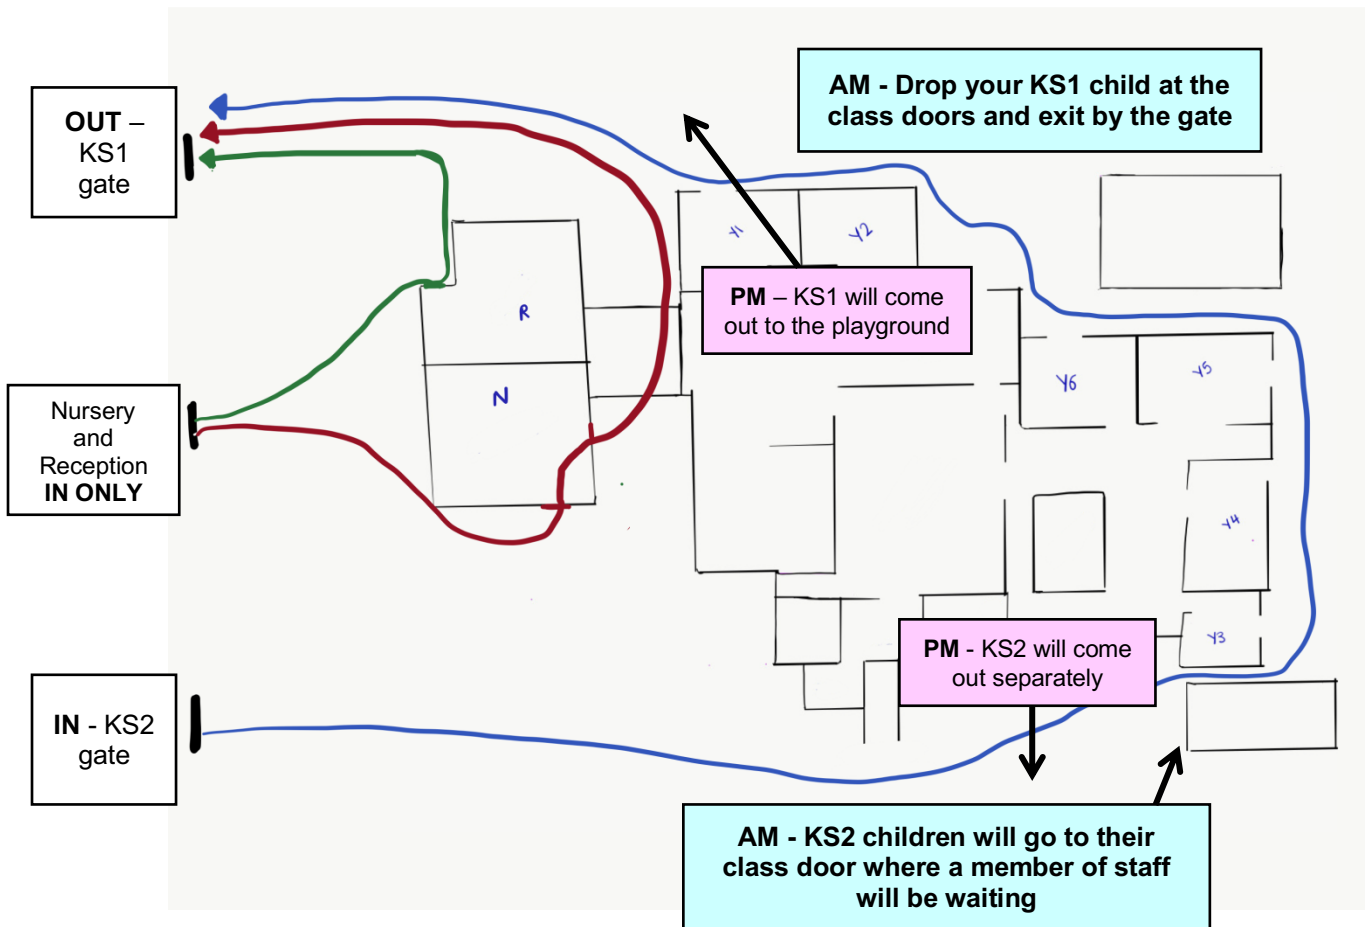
OUT – KS1 gate

AM - Drop your KS1 child at the class doors and exit by the gate

Y1

Y2

R

N

PM – KS1 will come out to the playground

Nursery and Reception IN ONLY

Y6

Y5

Y4

Y3

PM - KS2 will come out separately

IN - KS2 gate

AM - KS2 children will go to their class door where a member of staff will be waiting